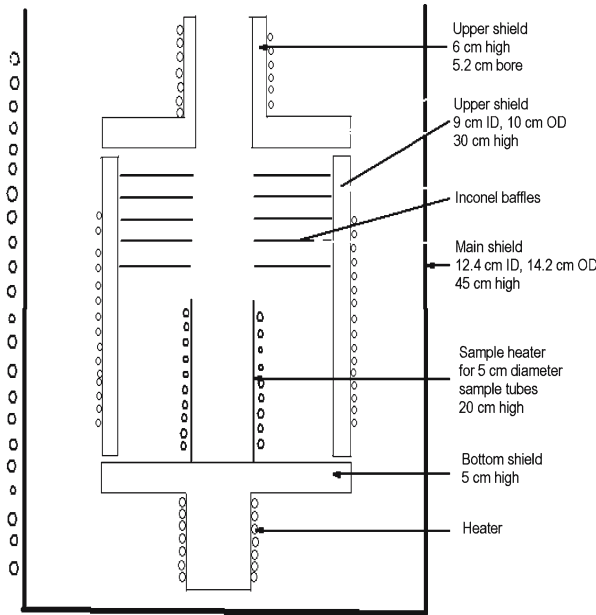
Upper shield
6 cm high
5.2 cm bore

Upper shield
9 cm ID, 10 cm OD
30 cm high

Inconel baffles

Main shield
12.4 cm ID, 14.2 cm OD
45 cm high

Sample heater
for 5 cm diameter
sample tubes
20 cm high

Bottom shield
5 cm high

Heater